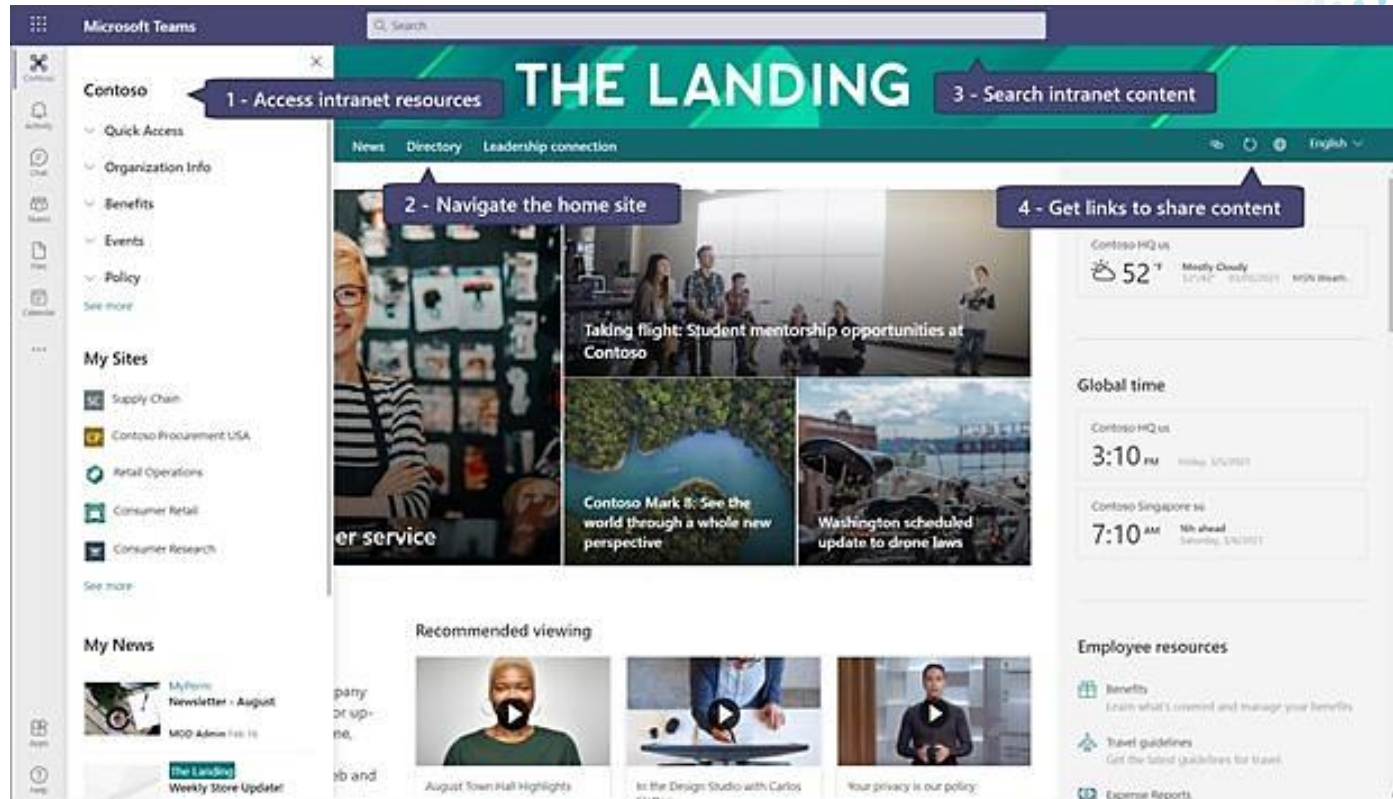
Microsoft Teams

Search

Contoso
Activity
Chat
Teams
Files
Calendar
...
Apps
Help

Contoso

1 - Access intranet resources

Quick Access
Organization Info
Benefits
Events
Policy
See more

My Sites
SC Supply Chain
CP Contoso Procurement USA
Retail Operations
Consumer Retail
Consumer Research
See more

My News
MyPerm
Newsletter - August
MOD Admin Feb 16
The Landing
Weekly Store Update!

THE LANDING

3 - Search intranet content

News Directory Leadership connection

English

2 - Navigate the home site

4 - Get links to share content

er service

Taking flight: Student mentorship opportunities at Contoso

Contoso Mark 8: See the world through a whole new perspective

Washington scheduled update to drone laws

Contoso HQ us
52 °F
Mostly Cloudy
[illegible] MSN Weath...

Global time
Contoso HQ us
3:10 PM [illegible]
Contoso Singapore sg
7:10 AM 9th ahead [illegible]

Recommended viewing

pany
or up-
ne,
eb and

August Town Hall Highlights
In the Design Studio with Carlos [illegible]
Your privacy is our policy

Employee resources
Benefits
Learn what's covered and manage your benefits
Travel guidelines
Get the latest guidelines for travel
Expense Reports